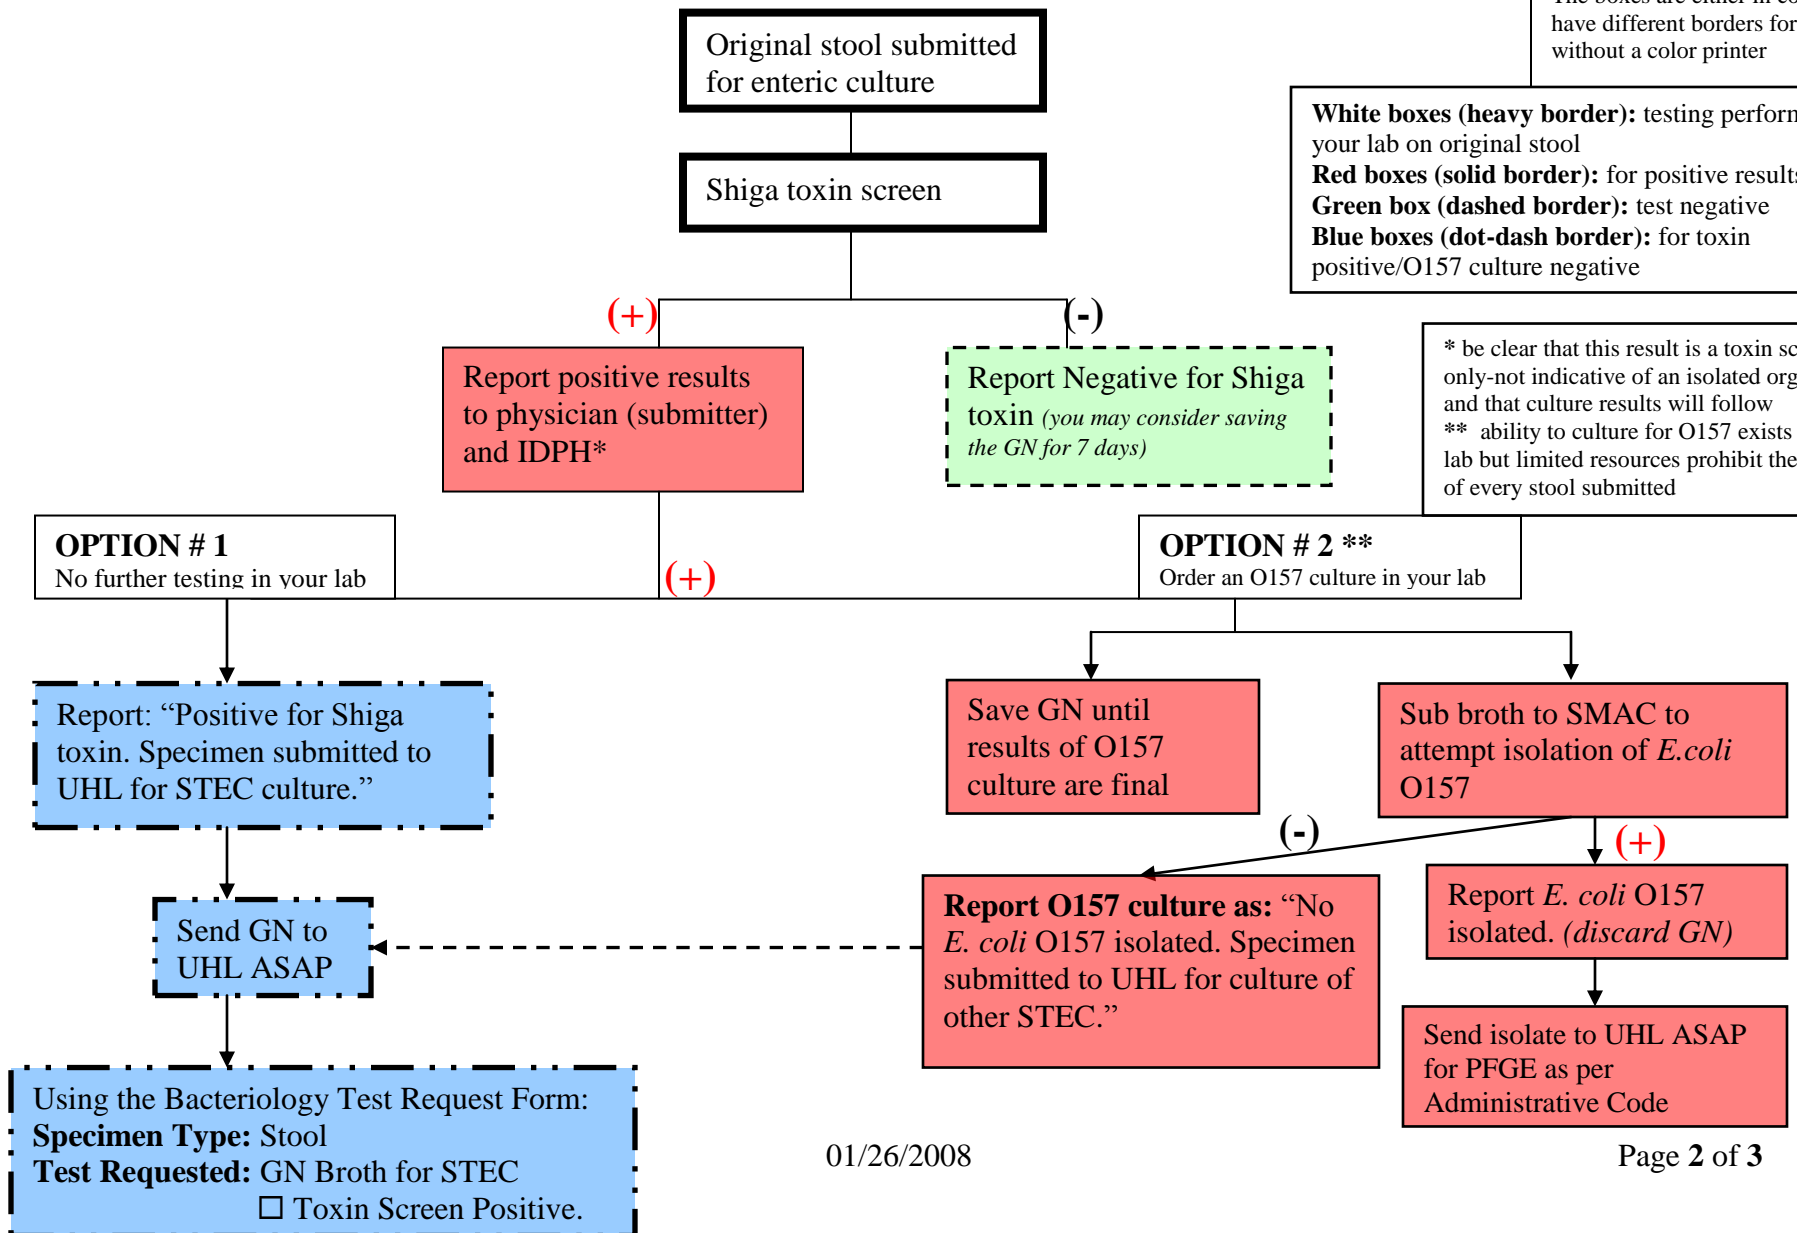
have different borders for without a color printer

White boxes (heavy border): testing perform your lab on original stool
Red boxes (solid border): for positive results
Green box (dashed border): test negative
Blue boxes (dot-dash border): for toxin positive/O157 culture negative

Original stool submitted for enteric culture

Shiga toxin screen

(+)

(-)

Report positive results to physician (submitter) and IDPH*

Report Negative for Shiga toxin (you may consider saving the GN for 7 days)

* be clear that this result is a toxin sc only-not indicative of an isolated org and that culture results will follow
** ability to culture for O157 exists lab but limited resources prohibit the of every stool submitted

OPTION # 1
No further testing in your lab

(+)

OPTION # 2 **
Order an O157 culture in your lab

Report: "Positive for Shiga toxin. Specimen submitted to UHL for STEC culture."

Save GN until results of O157 culture are final

Sub broth to SMAC to attempt isolation of E.coli O157

(-)

(+)

Send GN to UHL ASAP

Report O157 culture as: "No E. coli O157 isolated. Specimen submitted to UHL for culture of other STEC."

Report E. coli O157 isolated. (discard GN)

Send isolate to UHL ASAP for PFGE as per Administrative Code

Using the Bacteriology Test Request Form:
Specimen Type: Stool
Test Requested: GN Broth for STEC
☐ Toxin Screen Positive.

01/26/2008

Page 2 of 3